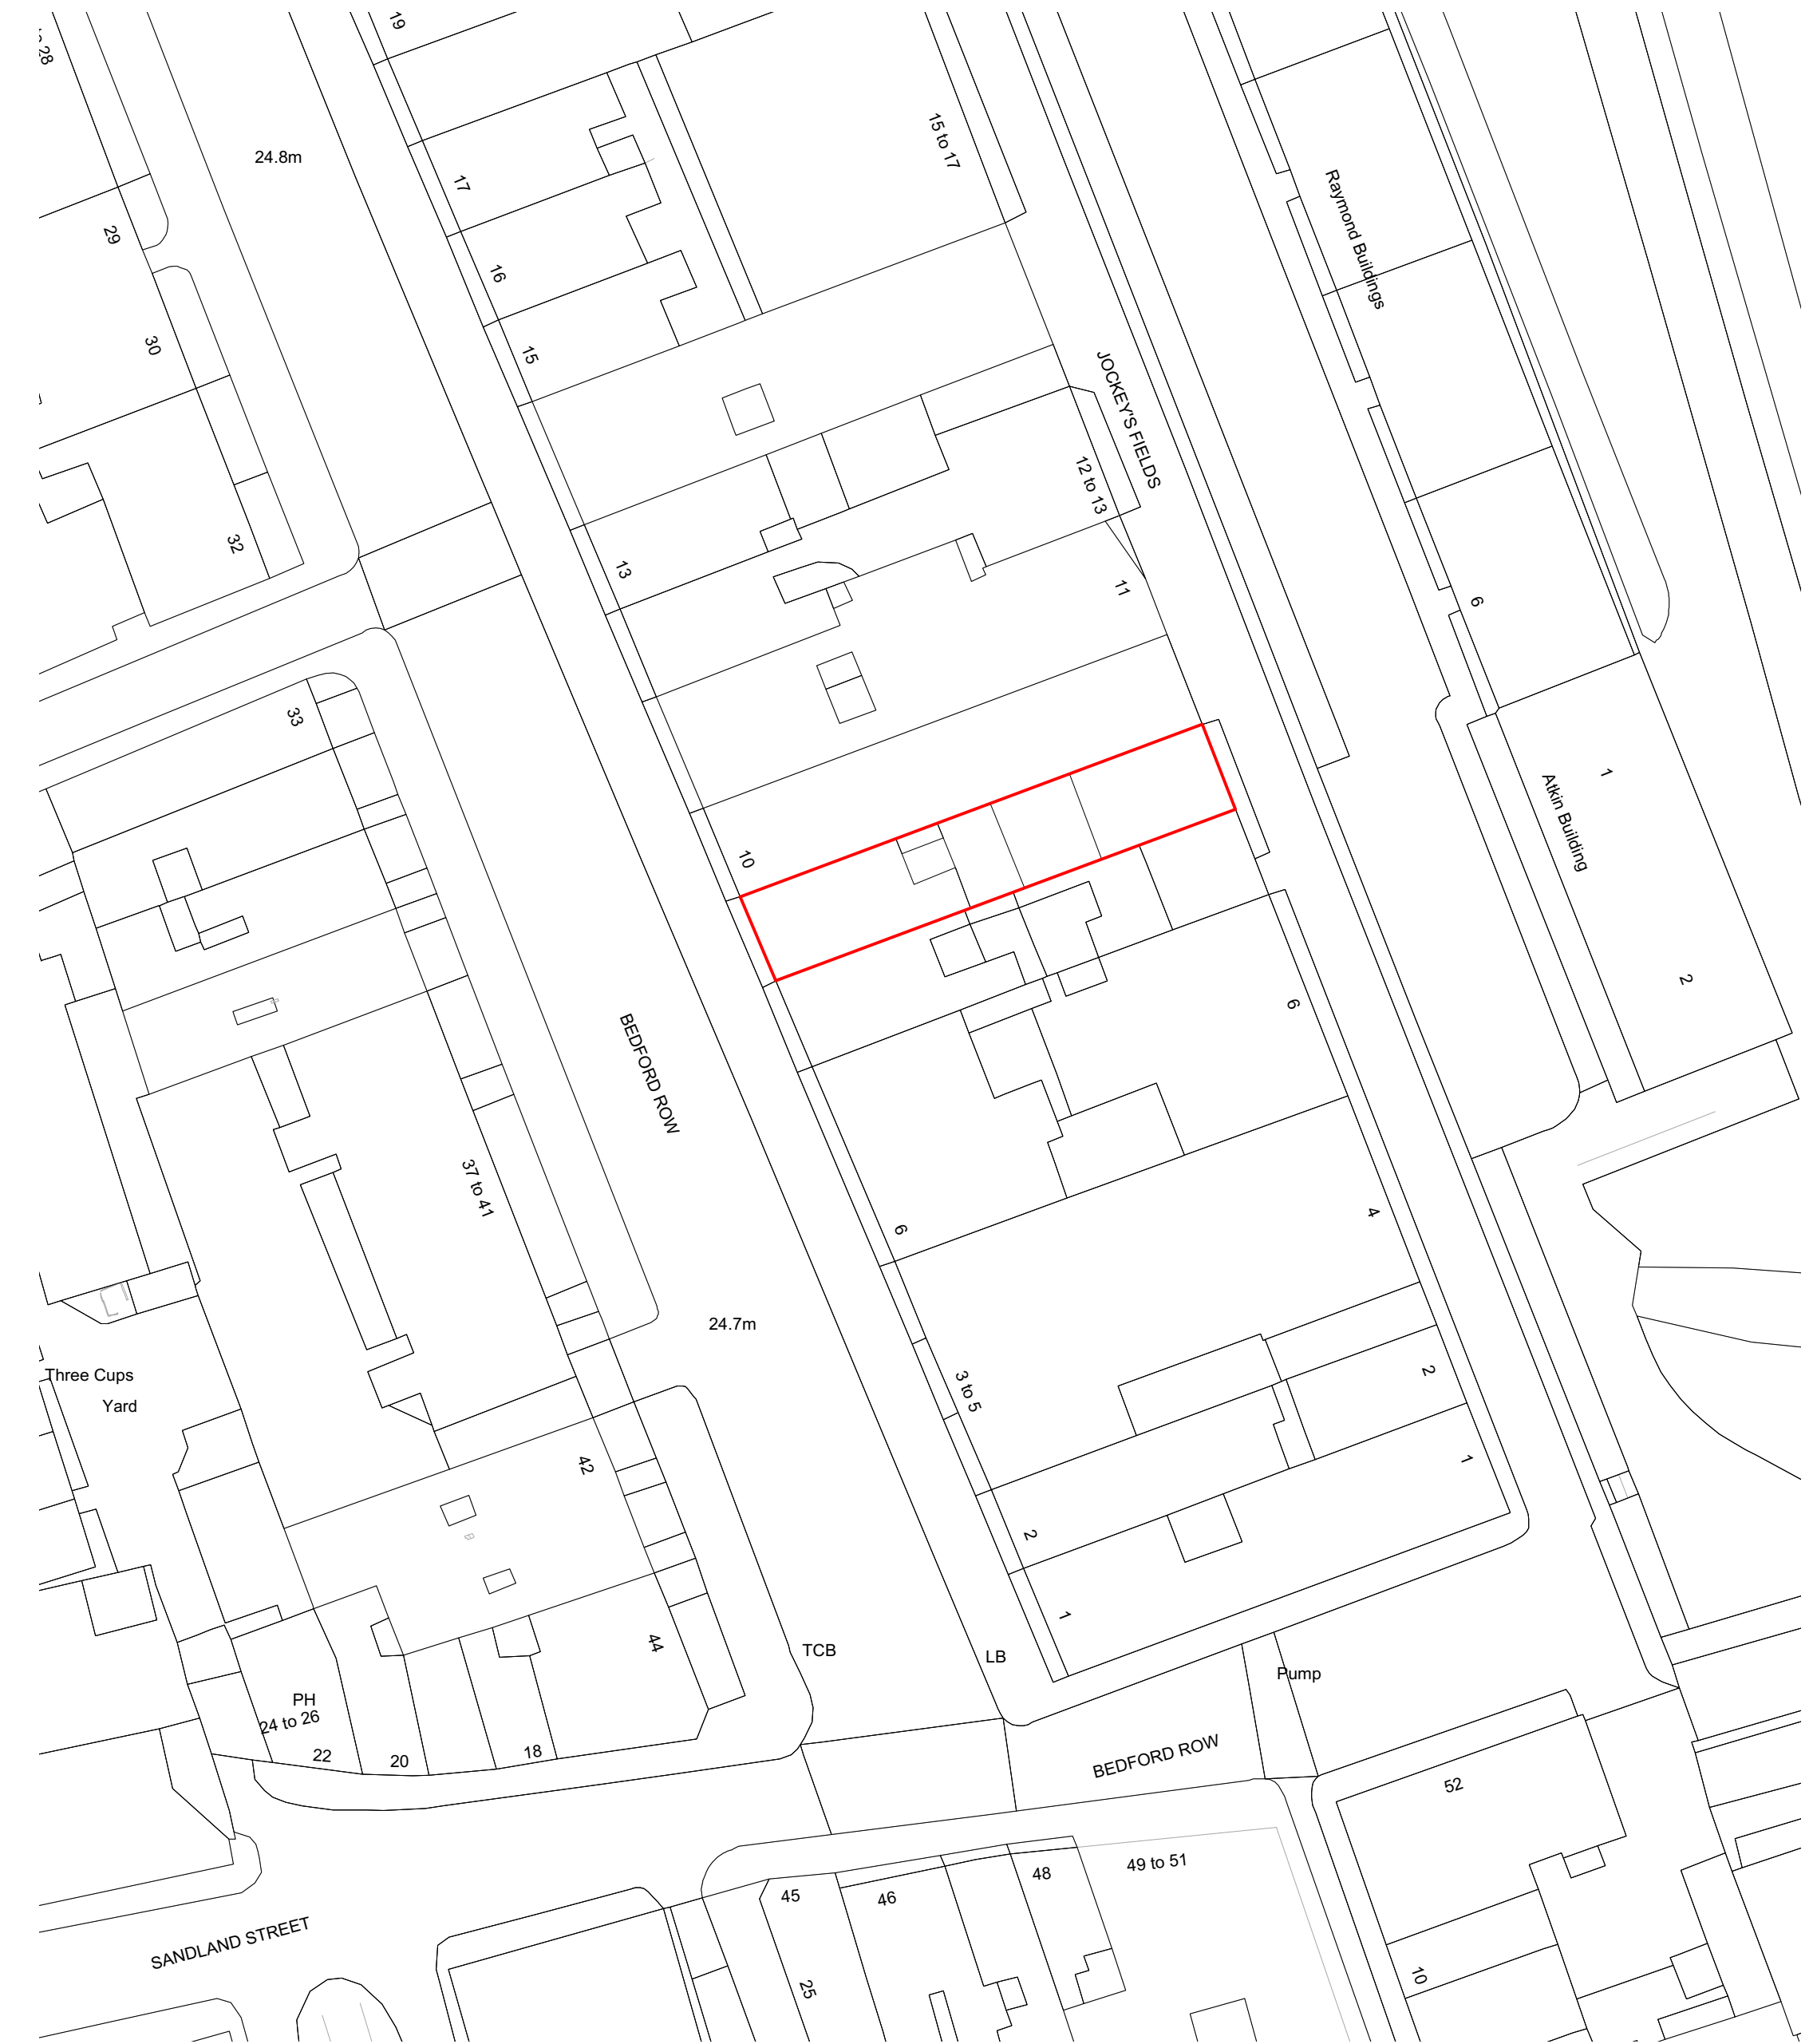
28
19
24.8m
17
15 to 17
29
16
Raymond Buildings
30
15
JOCKEY'S FIELDS
12 to 13
32
13
11
9
33
1
Atkin Building
10
2
BEDFORD ROW
9
37 to 41
9
4
24.7m
Three Cups
Yard
3 to 5
2
42
1
2
1
44
TCB
LB
Pump
PH
24 to 26
22
20
18
BEDFORD ROW
52
49 to 51
48
45
46
SANDLAND STREET
25
10